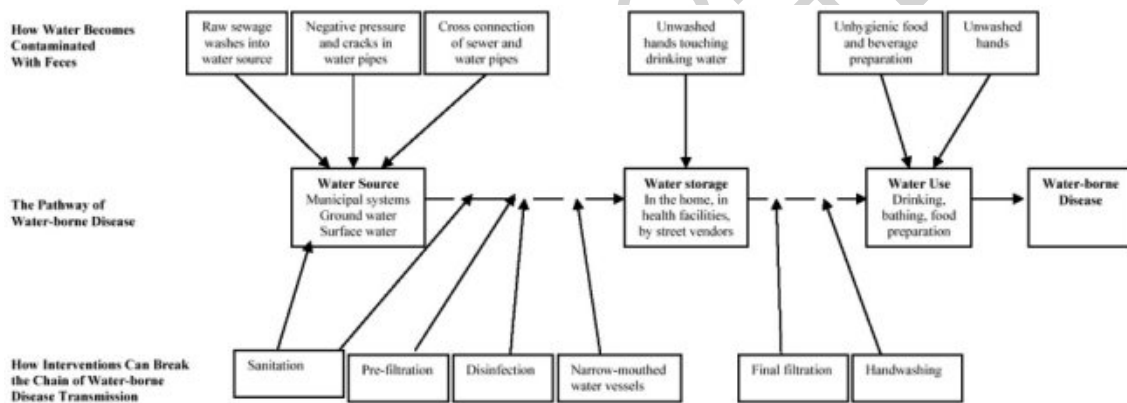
How Water Becomes Contaminated With Feces

Raw sewage washes into water source

Negative pressure and cracks in water pipes

Cross connection of sewer and water pipes

Unwashed hands touching drinking water

Unhygienic food and beverage preparation

Unwashed hands

The Pathway of Water-borne Disease

Water Source
Municipal systems
Ground water
Surface water

Water storage
In the home, in health facilities, by street vendors

Water Use
Drinking, bathing, food preparation

Water-borne Disease

How Interventions Can Break the Chain of Water-borne Disease Transmission

Sanitation

Pre-filtration

Disinfection

Narrow-mouthed water vessels

Final filtration

Handwashing